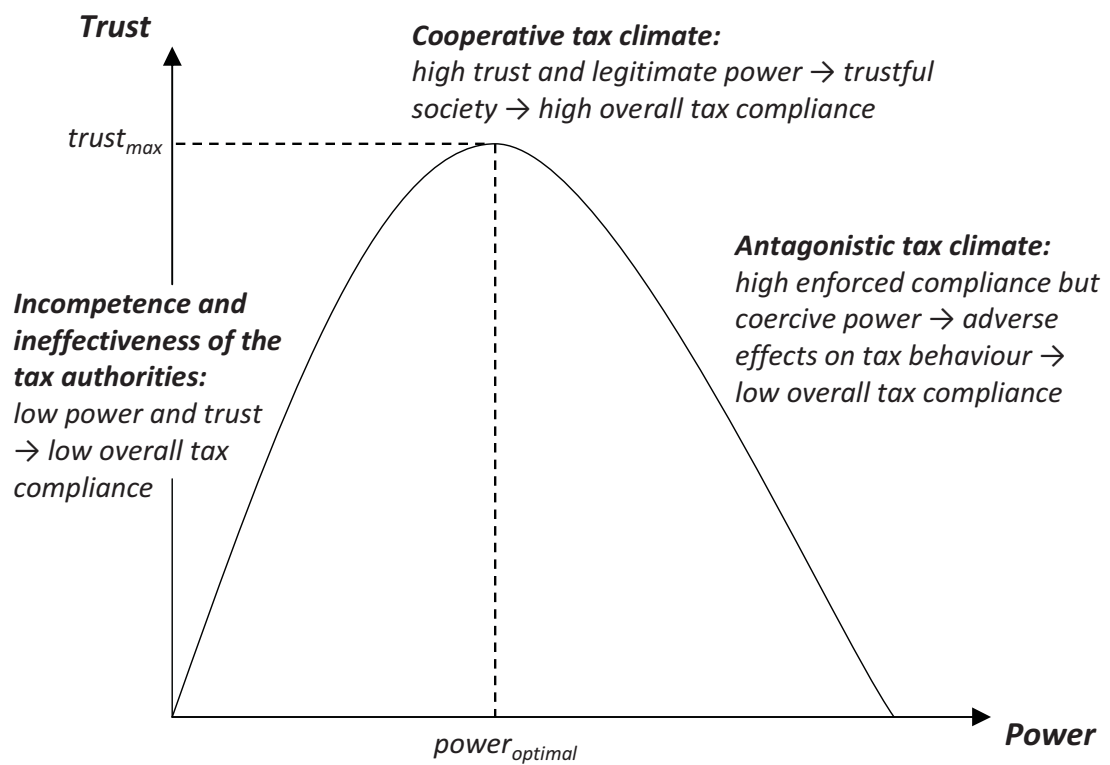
Trust

Cooperative tax climate:
high trust and legitimate power → trustful society → high overall tax compliance

$trust_{max}$

Antagonistic tax climate:
high enforced compliance but coercive power → adverse effects on tax behaviour → low overall tax compliance

Incompetence and ineffectiveness of the tax authorities:
low power and trust → low overall tax compliance

$power_{optimal}$

Power